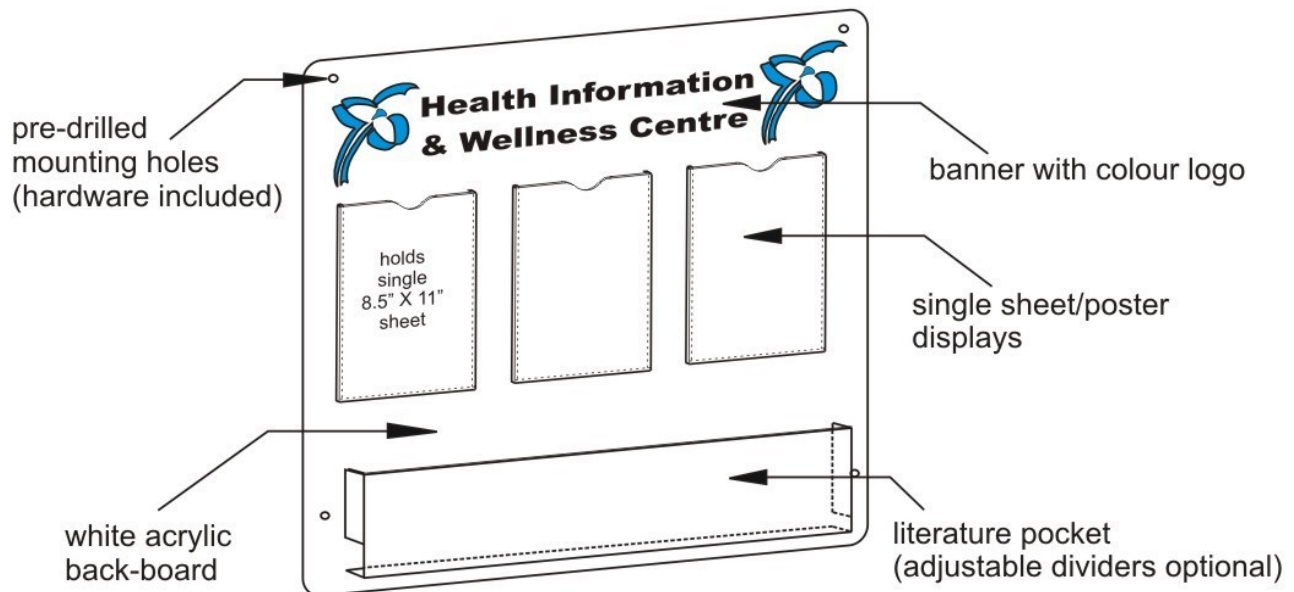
pre-drilled mounting holes (hardware included)

Health Information & Wellness Centre

banner with colour logo

holds single 8.5" X 11" sheet

single sheet/poster displays

white acrylic back-board

literature pocket (adjustable dividers optional)